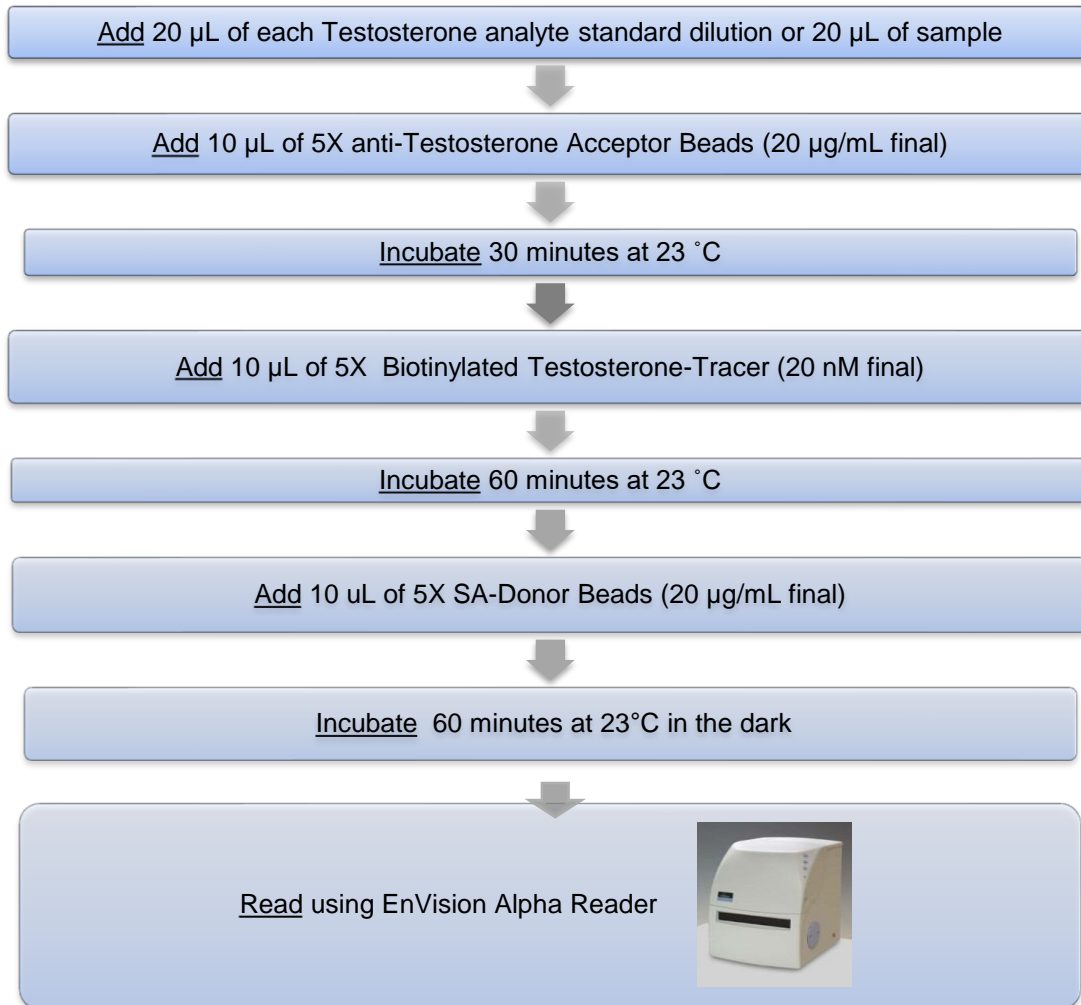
Add 20 µL of each Testosterone analyte standard dilution or 20 µL of sample

Add 10 µL of 5X anti-Testosterone Acceptor Beads (20 µg/mL final)

Incubate 30 minutes at 23 ˚C

Add 10 µL of 5X Biotinylated Testosterone-Tracer (20 nM final)

Incubate 60 minutes at 23 ˚C

Add 10 uL of 5X SA-Donor Beads (20 µg/mL final)

Incubate 60 minutes at 23°C in the dark

Read using EnVision Alpha Reader